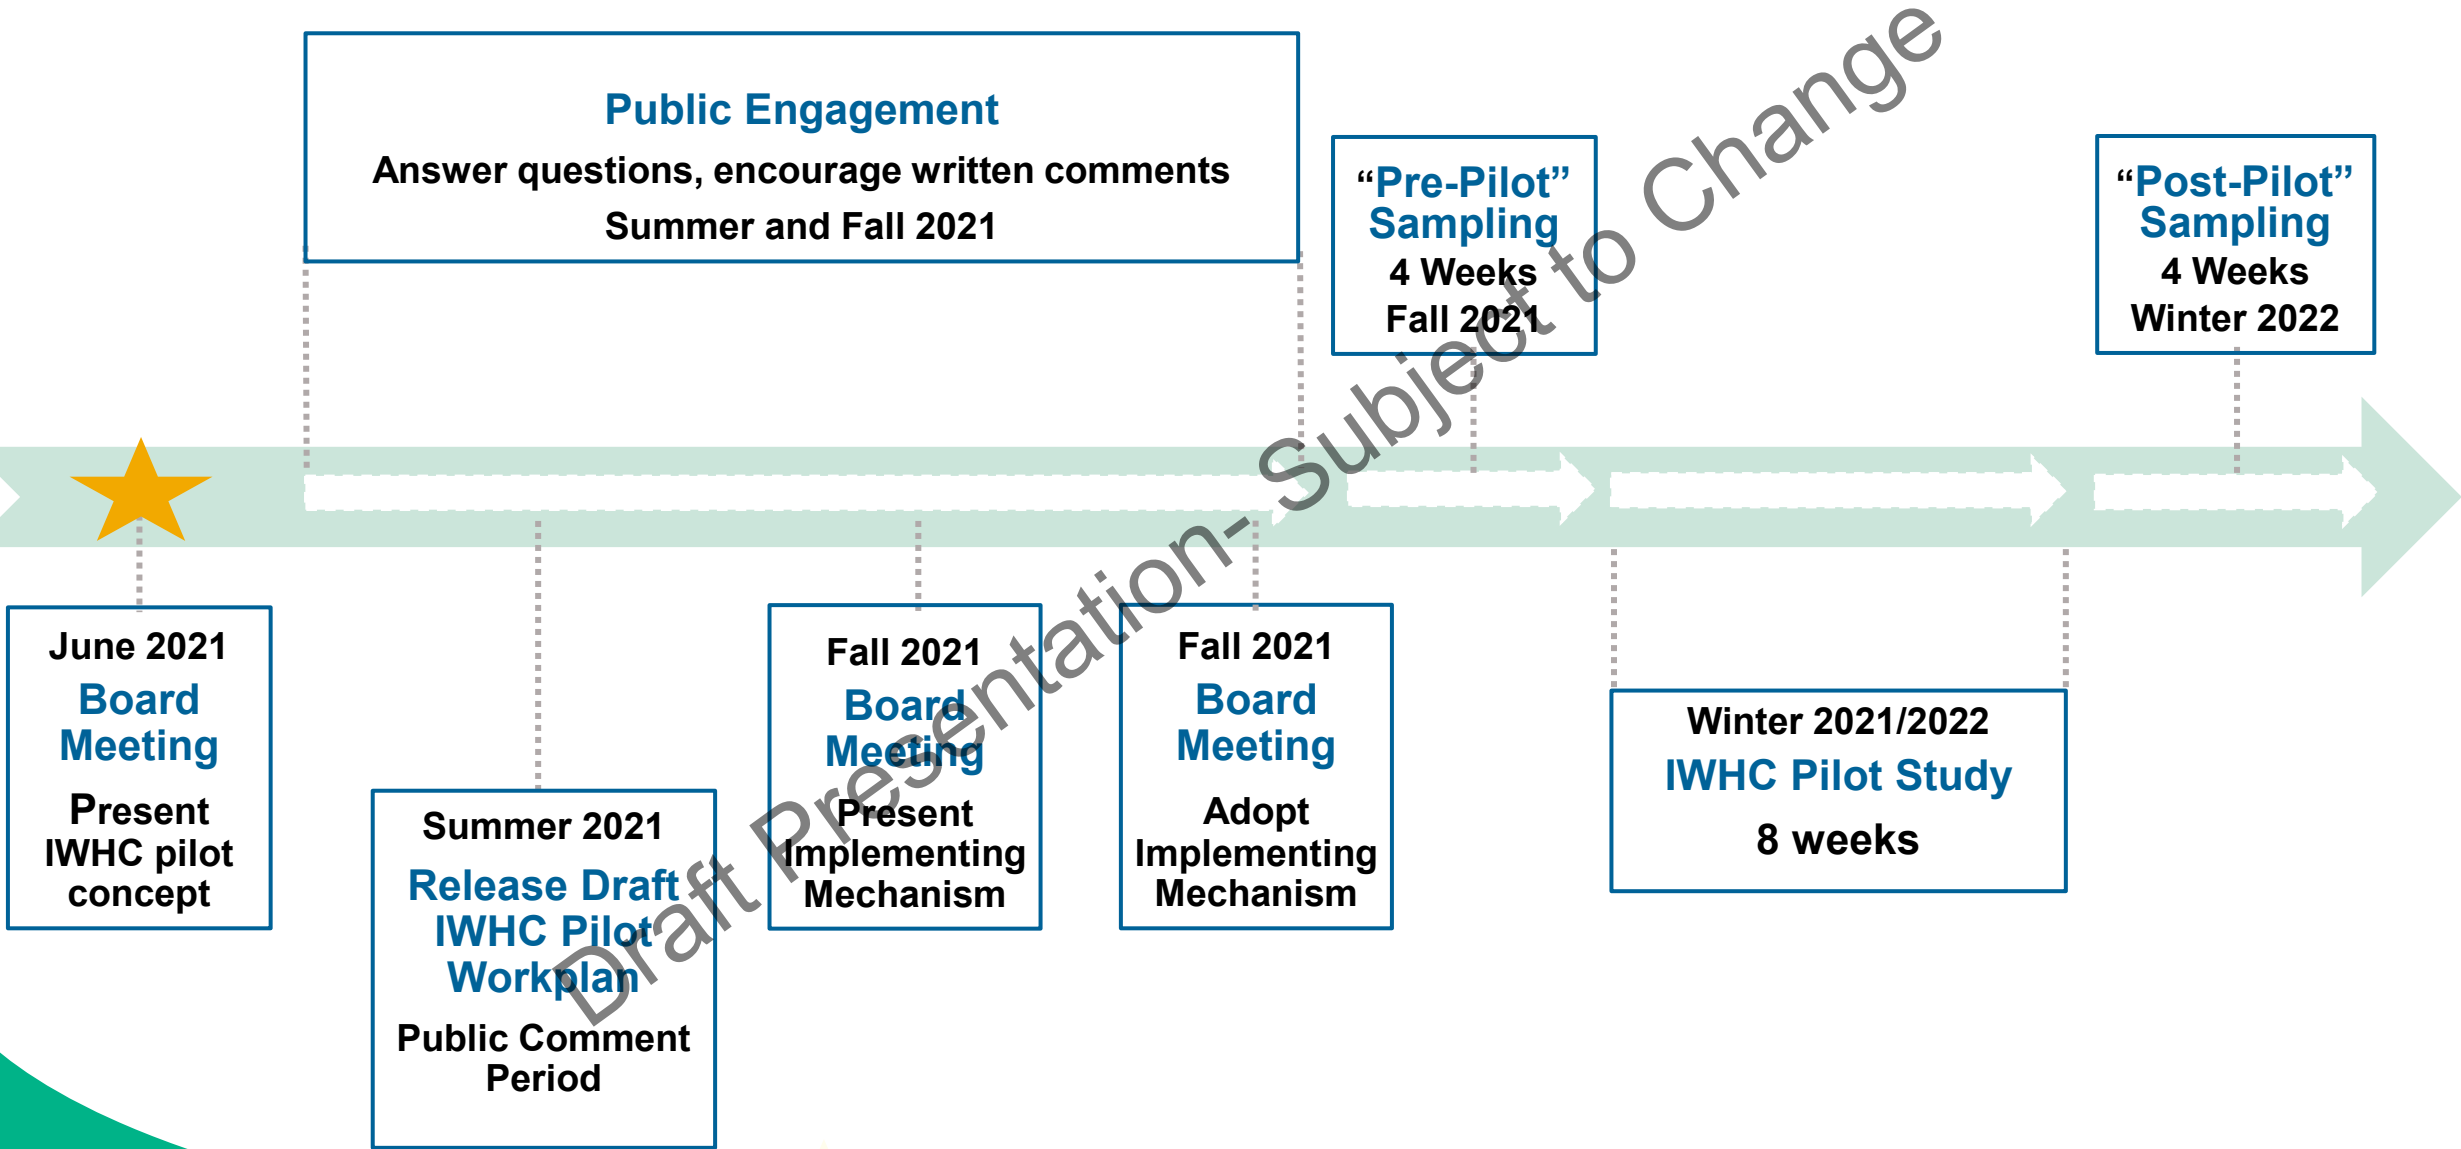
Public Engagement
Answer questions, encourage written comments
Summer and Fall 2021

“Pre-Pilot” Sampling
4 Weeks
Fall 2021

“Post-Pilot” Sampling
4 Weeks
Winter 2022

June 2021
Board Meeting
Present IWHC pilot concept

Summer 2021
Release Draft IWHC Pilot Workplan
Public Comment Period

Fall 2021
Board Meeting
Present Implementing Mechanism

Fall 2021
Board Meeting
Adopt Implementing Mechanism

Winter 2021/2022
IWHC Pilot Study
8 weeks

Draft Presentation- Subject to Change